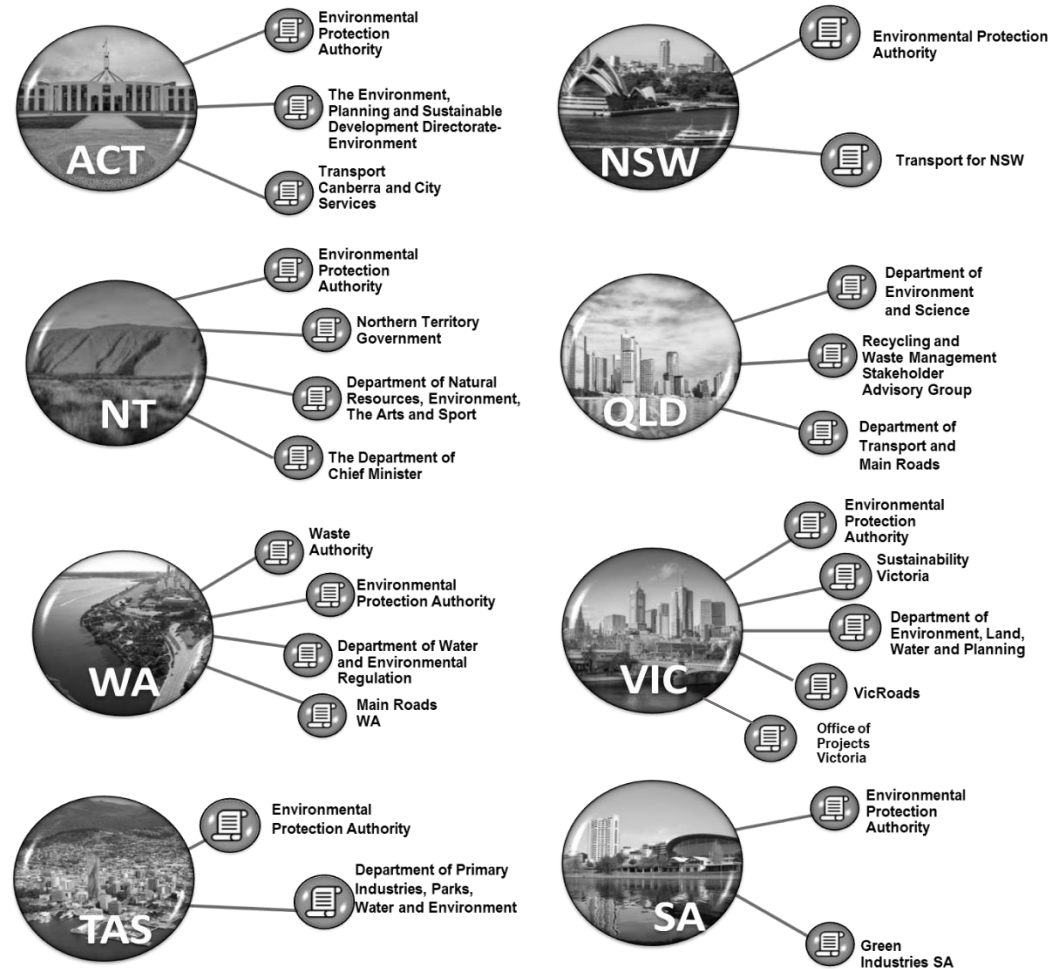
ACT

Environmental Protection Authority

The Environment, Planning and Sustainable Development Directorate-Environment

Transport Canberra and City Services

NSW

Environmental Protection Authority

Transport for NSW

NT

Environmental Protection Authority

Northern Territory Government

Department of Natural Resources, Environment, The Arts and Sport

The Department of Chief Minister

QLD

Department of Environment and Science

Recycling and Waste Management Stakeholder Advisory Group

Department of Transport and Main Roads

WA

Waste Authority

Environmental Protection Authority

Department of Water and Environmental Regulation

Main Roads WA

VIC

Environmental Protection Authority

Sustainability Victoria

Department of Environment, Land, Water and Planning

VicRoads

Office of Projects Victoria

TAS

Environmental Protection Authority

Department of Primary Industries, Parks, Water and Environment

SA

Environmental Protection Authority

Green Industries SA